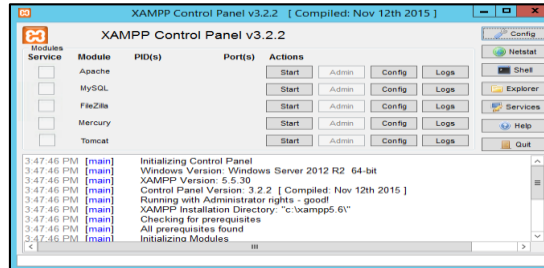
XAMPP Control Panel v3.2.2 [ Compiled: Nov 12th 2015 ]

XAMPP Control Panel v3.2.2

Config

Modules
Service Module PID(s) Port(s) Actions

Netstat

| Apache | Start | Admin | Config | Logs |
|---|---|---|---|---|
| MySQL | Start | Admin | Config | Logs |
| FileZilla | Start | Admin | Config | Logs |
| Mercury | Start | Admin | Config | Logs |
| Tomcat | Start | Admin | Config | Logs |

Shell
Explorer
Services
Help
Quit

3:47:46 PM [main] Initializing Control Panel
3:47:46 PM [main] Windows Version: Windows Server 2012 R2 64-bit
3:47:46 PM [main] XAMPP Version: 5.5.30
3:47:46 PM [main] Control Panel Version: 3.2.2 [ Compiled: Nov 12th 2015 ]
3:47:46 PM [main] Running with Administrator rights - good!
3:47:46 PM [main] XAMPP Installation Directory: "c:\xampp5.6\"
3:47:46 PM [main] Checking for prerequisites
3:47:46 PM [main] All prerequisites found
3:47:46 PM [main] Initializing Modules